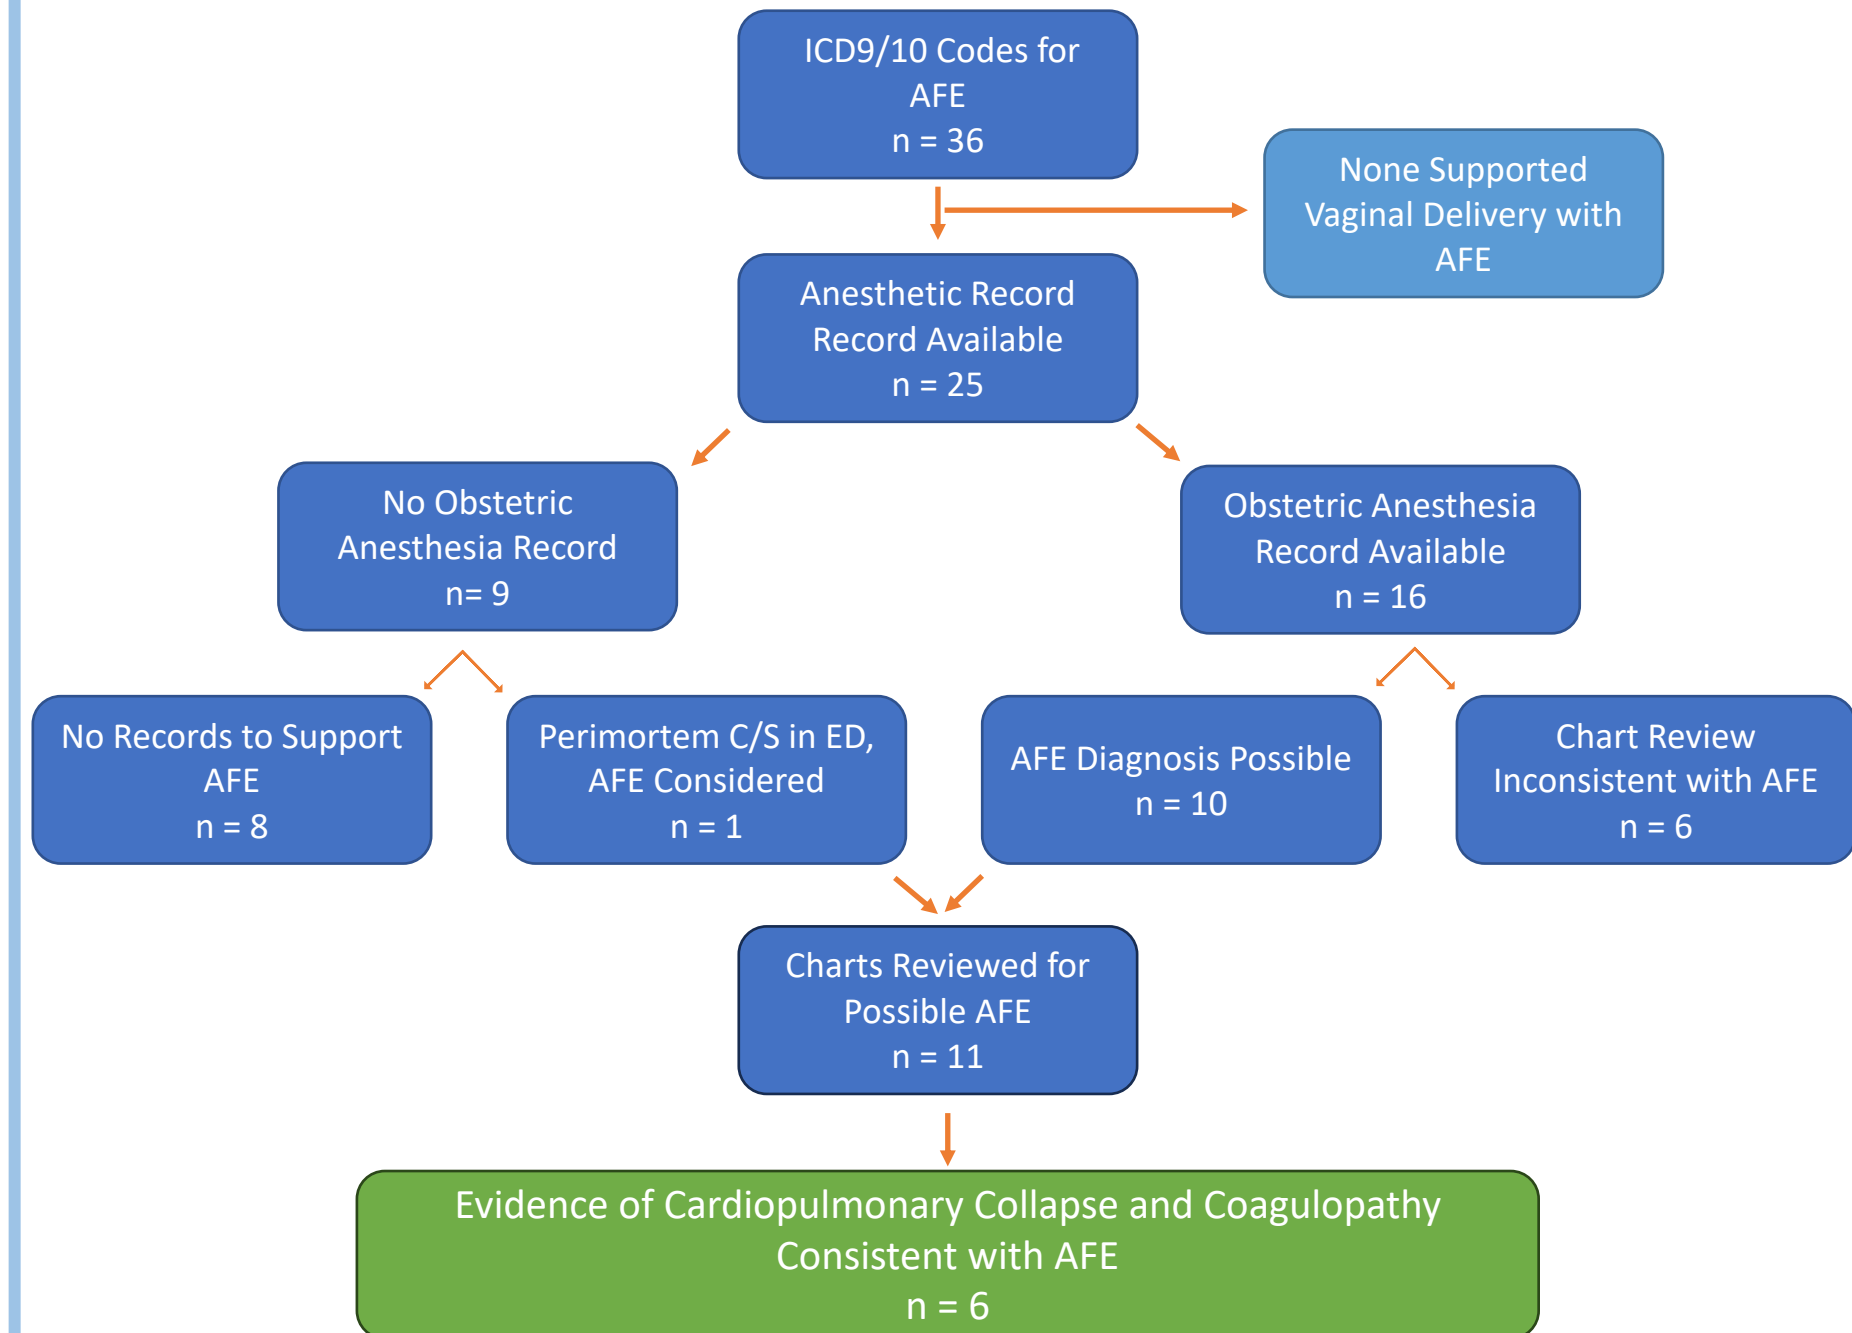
ICD9/10 Codes for AFE
n = 36

None Supported Vaginal Delivery with AFE

Anesthetic Record Record Available
n = 25

No Obstetric Anesthesia Record
n= 9

Obstetric Anesthesia Record Available
n = 16

No Records to Support AFE
n = 8

Perimortem C/S in ED, AFE Considered
n = 1

AFE Diagnosis Possible
n = 10

Chart Review Inconsistent with AFE
n = 6

Charts Reviewed for Possible AFE
n = 11

Evidence of Cardiopulmonary Collapse and Coagulopathy Consistent with AFE
n = 6